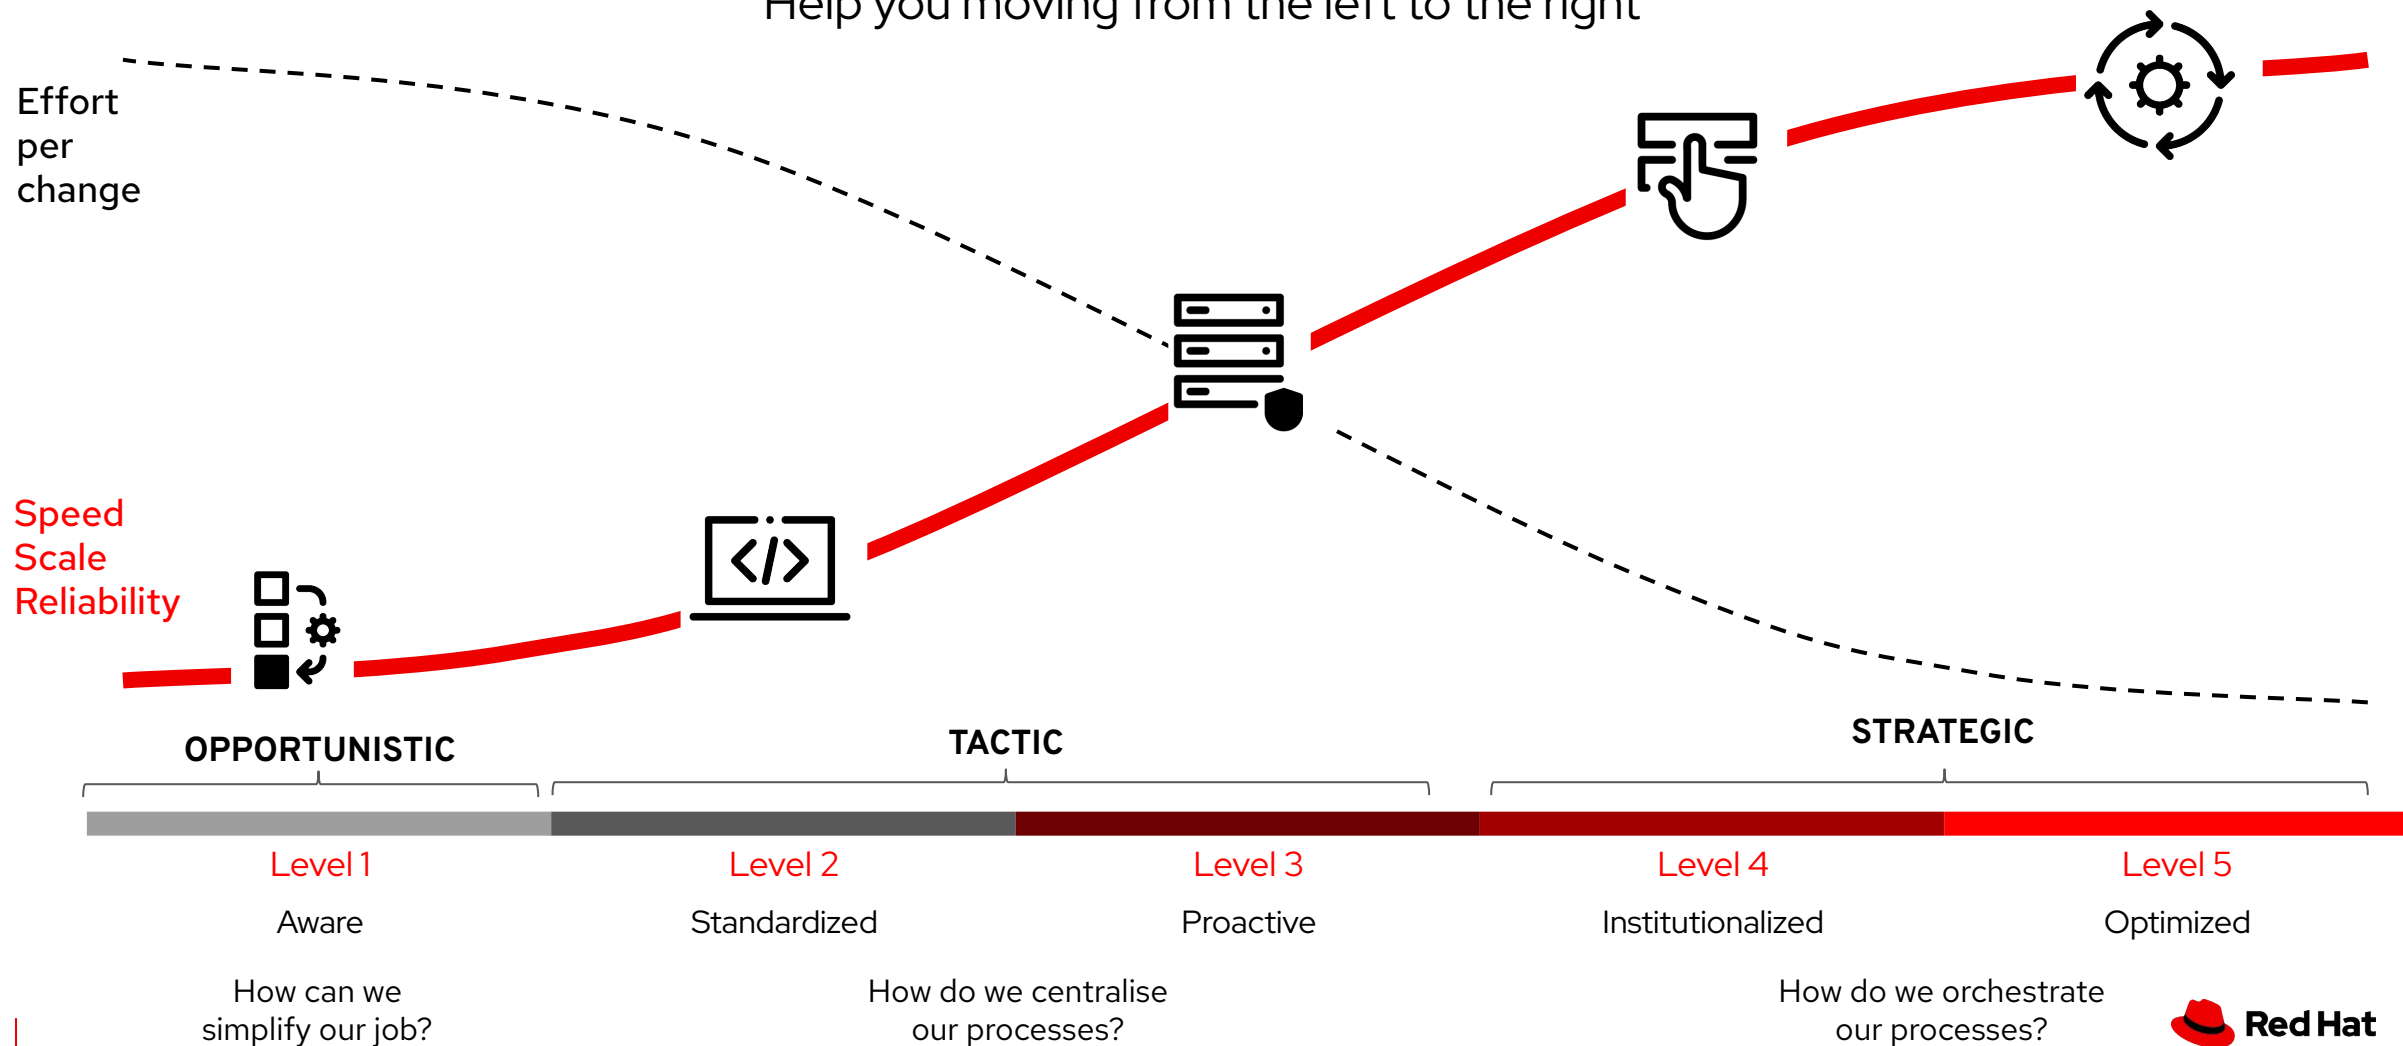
Help you moving from the left to the right

Effort per change

Speed
Scale
Reliability

OPPORTUNISTIC

TACTIC

STRATEGIC

Level 1
Aware

Level 2
Standardized

Level 3
Proactive

Level 4
Institutionalized

Level 5
Optimized

How can we simplify our job?

How do we centralise our processes?

How do we orchestrate our processes?

Red Hat